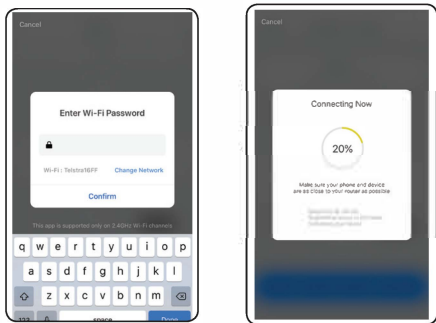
Cancel

Enter Wi-Fi Password

Wi-Fi : Telstra16FF Change Network

Confirm

This app is supported only on 2.4GHz Wi-Fi channels

q w e r t y u i o p
a s d f g h j k l
z x c v b n m
123 space Done

Cancel

Connecting Now

20%

Make sure your phone and device are as close to your router as possible

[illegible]
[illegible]
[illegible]